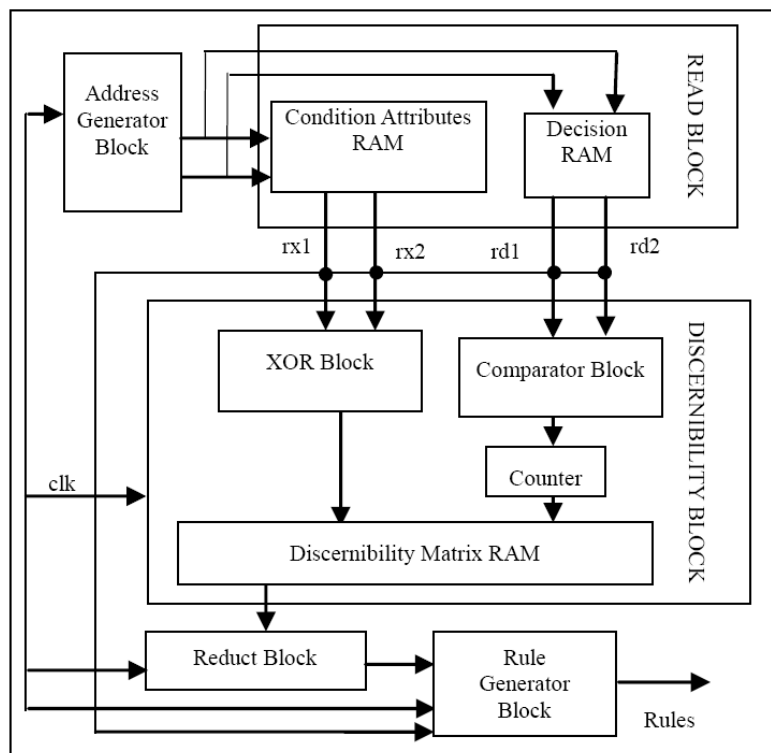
Address Generator Block

Condition Attributes RAM

Decision RAM

READ BLOCK

rx1

rx2

rd1

rd2

XOR Block

Comparator Block

Counter

clk

Discernibility Matrix RAM

DISCERNIBILITY BLOCK

Reduct Block

Rule Generator Block

Rules